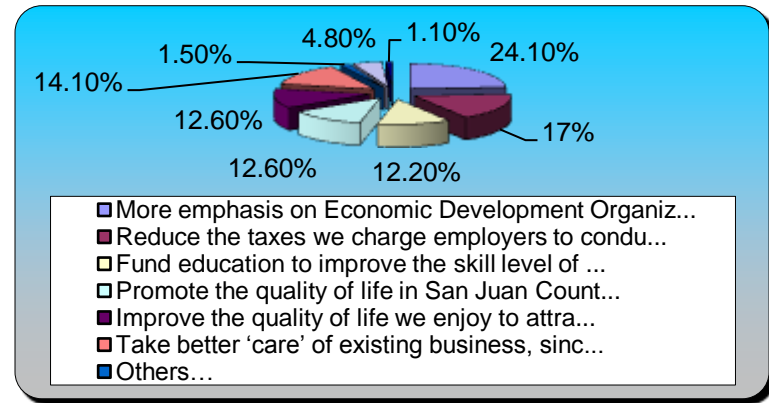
1.50%
4.80%
1.10%
24.10%
14.10%
12.60%
17%
12.60%
12.20%

More emphasis on Economic Development Organiz...
Reduce the taxes we charge employers to condu...
Fund education to improve the skill level of ...
Promote the quality of life in San Juan Count...
Improve the quality of life we enjoy to attra...
Take better ‘care’ of existing business, sinc...
Others…